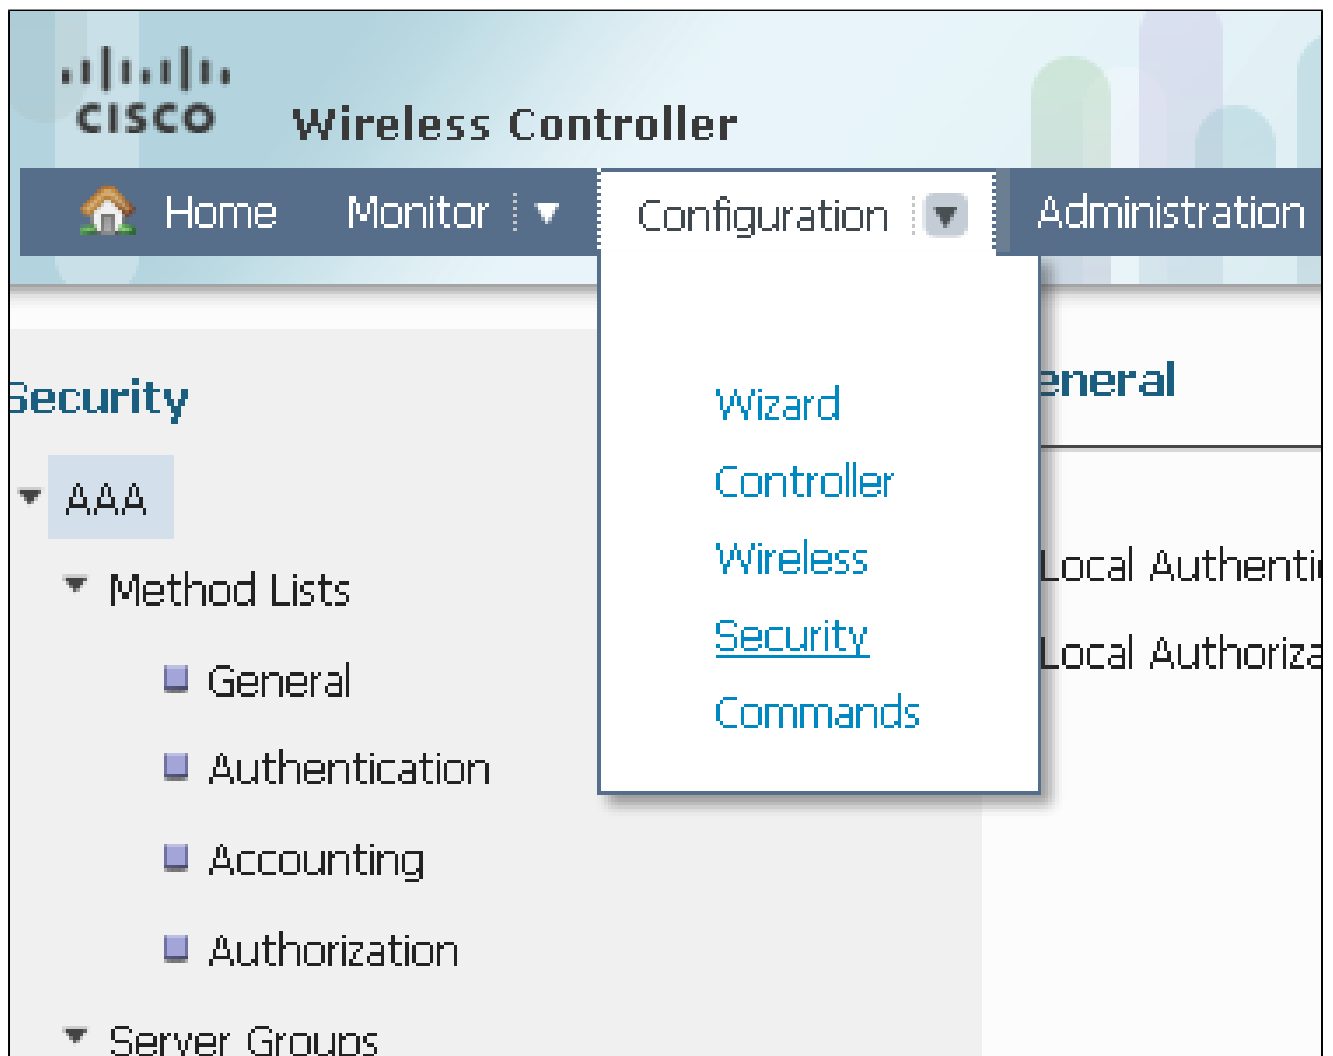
cisco Wireless Controller

Home Monitor Configuration Administration

Wizard
Controller
Wireless
Security
Commands

Security

AAA

Method Lists

General

Authentication

Accounting

Authorization

Server Groups

eneral

Local Authenti

Local Authoriz